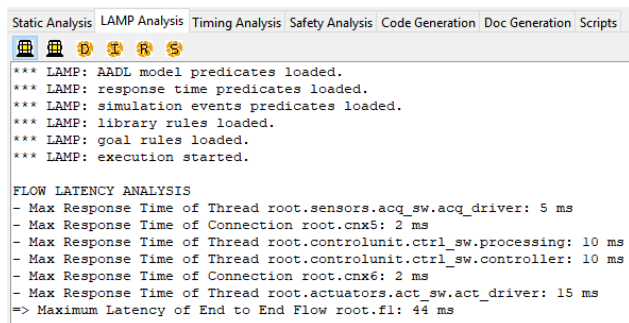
Static Analysis | LAMP Analysis | Timing Analysis | Safety Analysis | Code Generation | Doc Generation | Scripts

D I R S

*** LAMP: AADL model predicates loaded.
*** LAMP: response time predicates loaded.
*** LAMP: simulation events predicates loaded.
*** LAMP: library rules loaded.
*** LAMP: goal rules loaded.
*** LAMP: execution started.

FLOW LATENCY ANALYSIS
- Max Response Time of Thread root.sensors.acq_sw.acq_driver: 5 ms
- Max Response Time of Connection root.cnx5: 2 ms
- Max Response Time of Thread root.controlunit.ctrl_sw.processing: 10 ms
- Max Response Time of Thread root.controlunit.ctrl_sw.controller: 10 ms
- Max Response Time of Connection root.cnx6: 2 ms
- Max Response Time of Thread root.actuators.act_sw.act_driver: 15 ms
=> Maximum Latency of End to End Flow root.f1: 44 ms